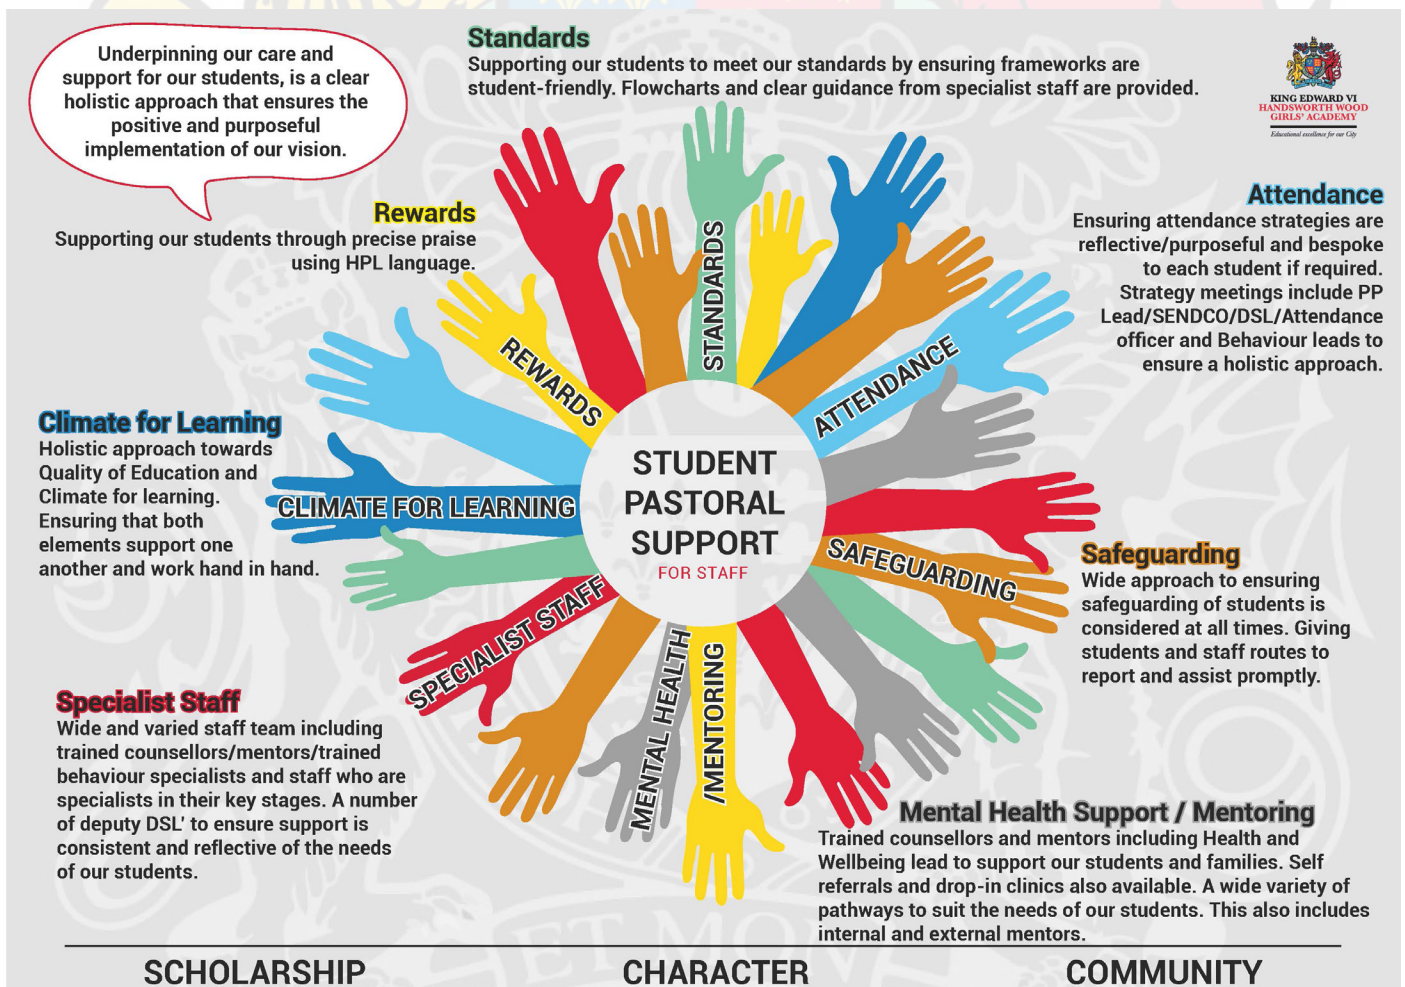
Underpinning our care and support for our students, is a clear holistic approach that ensures the positive and purposeful implementation of our vision.

Standards
Supporting our students to meet our standards by ensuring frameworks are student-friendly. Flowcharts and clear guidance from specialist staff are provided.

KING EDWARD VI
HANDSWORTH WOOD
GIRLS' ACADEMY
Educational excellence for our City

Rewards
Supporting our students through precise praise using HPL language.

Attendance
Ensuring attendance strategies are reflective/purposeful and bespoke to each student if required. Strategy meetings include PP Lead/SENDCO/DSL/Attendance officer and Behaviour leads to ensure a holistic approach.

REWARDS
STANDARDS
ATTENDANCE

Climate for Learning
Holistic approach towards Quality of Education and Climate for learning. Ensuring that both elements support one another and work hand in hand.

CLIMATE FOR LEARNING

STUDENT
PASTORAL
SUPPORT
FOR STAFF

SAFEGUARDING

Safeguarding
Wide approach to ensuring safeguarding of students is considered at all times. Giving students and staff routes to report and assist promptly.

SPECIALIST STAFF
MENTAL HEALTH
/MENTORING

Specialist Staff
Wide and varied staff team including trained counsellors/mentors/trained behaviour specialists and staff who are specialists in their key stages. A number of deputy DSL' to ensure support is consistent and reflective of the needs of our students.

Mental Health Support / Mentoring
Trained counsellors and mentors including Health and Wellbeing lead to support our students and families. Self referrals and drop-in clinics also available. A wide variety of pathways to suit the needs of our students. This also includes internal and external mentors.

SCHOLARSHIP
CHARACTER
COMMUNITY